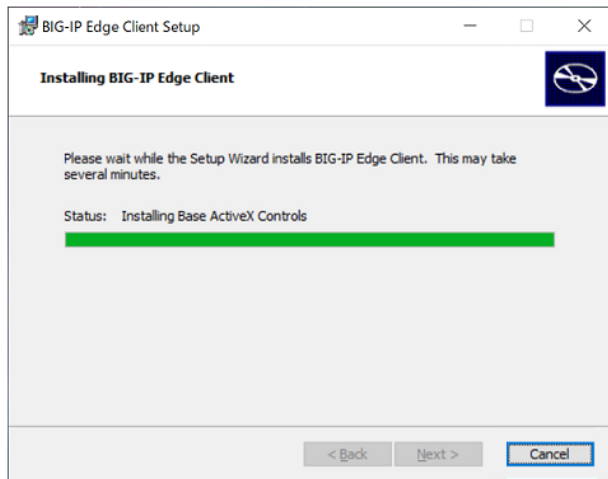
BIG-IP Edge Client Setup

Installing BIG-IP Edge Client

Please wait while the Setup Wizard installs BIG-IP Edge Client. This may take several minutes.

Status: Installing Base ActiveX Controls

< Back
Next >
Cancel